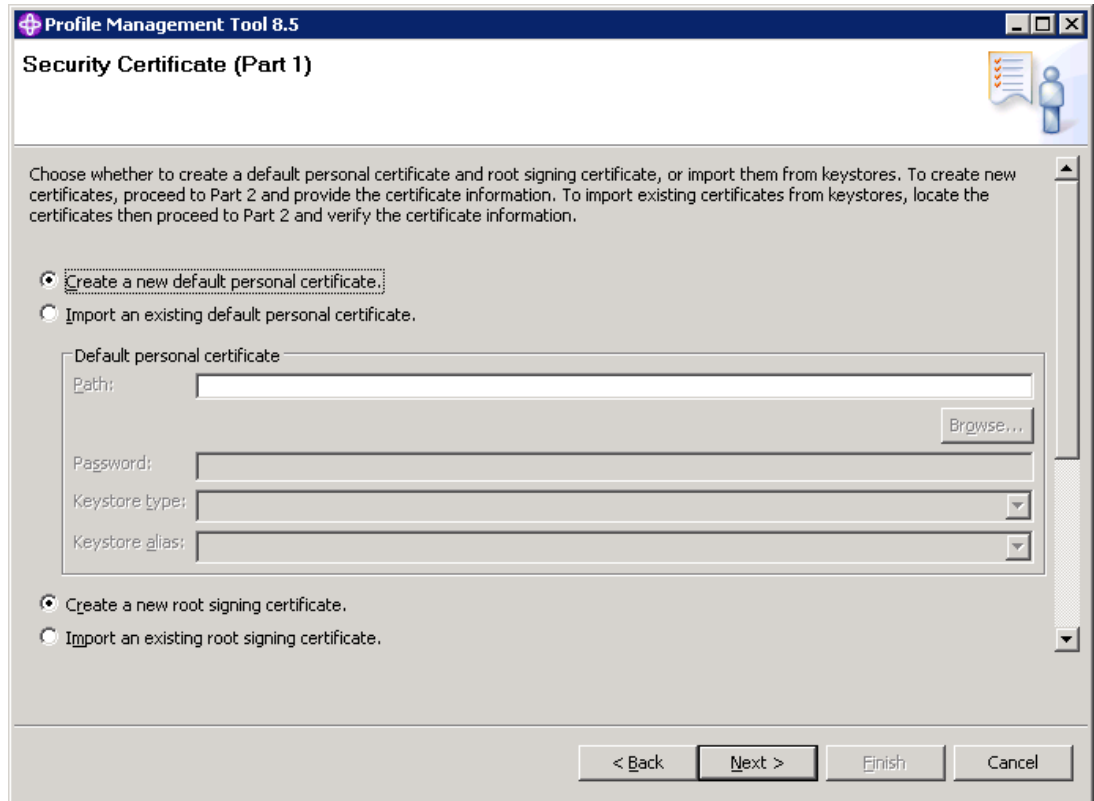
Profile Management Tool 8.5

Security Certificate (Part 1)

Choose whether to create a default personal certificate and root signing certificate, or import them from keystores. To create new certificates, proceed to Part 2 and provide the certificate information. To import existing certificates from keystores, locate the certificates then proceed to Part 2 and verify the certificate information.

Create a new default personal certificate.

Import an existing default personal certificate.

Default personal certificate

Path:

Browse...

Password:

Keystore type:

Keystore alias:

Create a new root signing certificate.

Import an existing root signing certificate.

< Back

Next >

Finish

Cancel